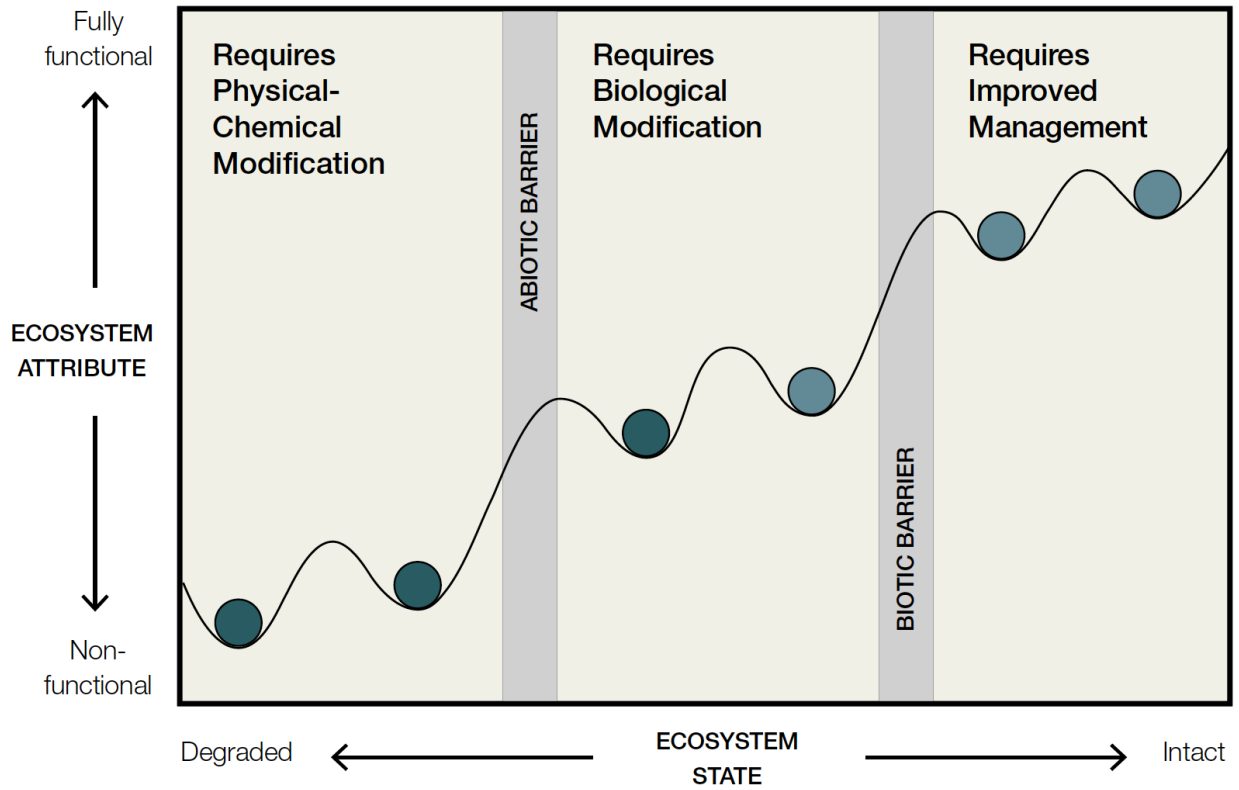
Fully functional

ECOSYSTEM ATTRIBUTE

Non-functional

Requires Physical-Chemical Modification

ABIOTIC BARRIER

Requires Biological Modification

BIOTIC BARRIER

Requires Improved Management

Degraded

ECOSYSTEM STATE

Intact